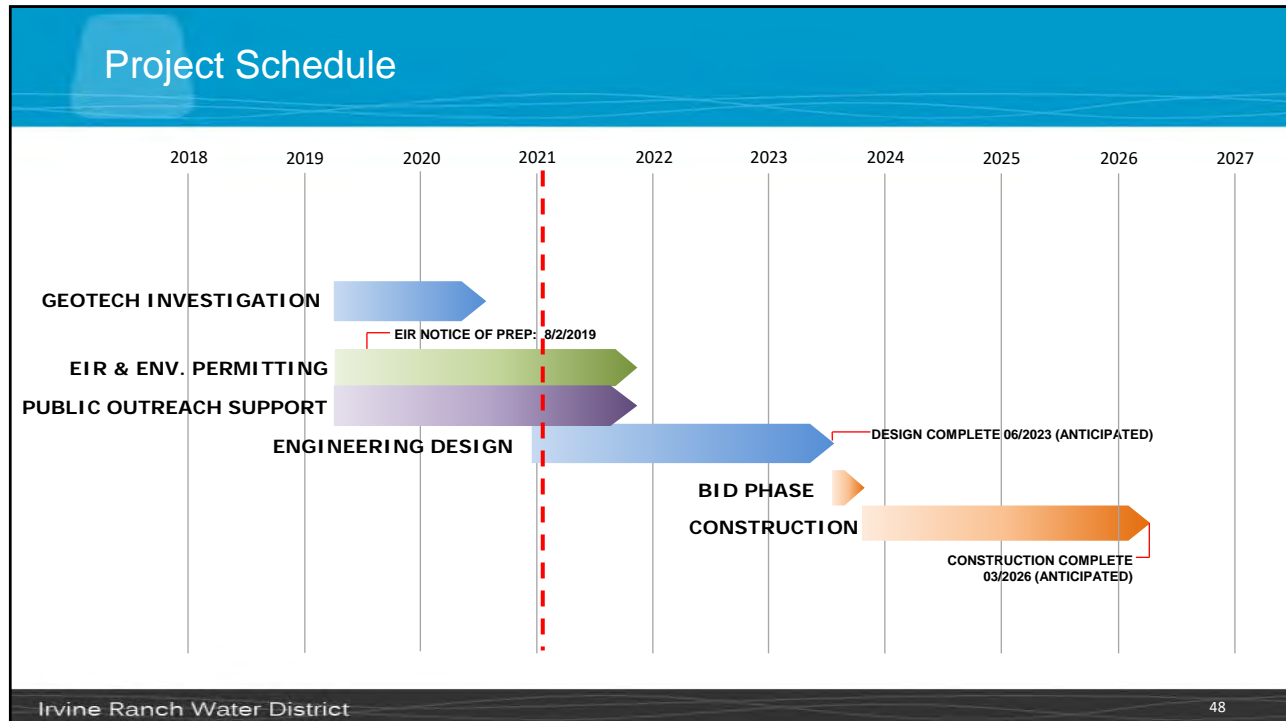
Project Schedule

2018 2019 2020 2021 2022 2023 2024 2025 2026 2027

GEOTECH INVESTIGATION

EIR NOTICE OF PREP: 8/2/2019

EIR & ENV. PERMITTING

PUBLIC OUTREACH SUPPORT

ENGINEERING DESIGN

DESIGN COMPLETE 06/2023 (ANTICIPATED)

BID PHASE

CONSTRUCTION

CONSTRUCTION COMPLETE 03/2026 (ANTICIPATED)

Irvine Ranch Water District

48